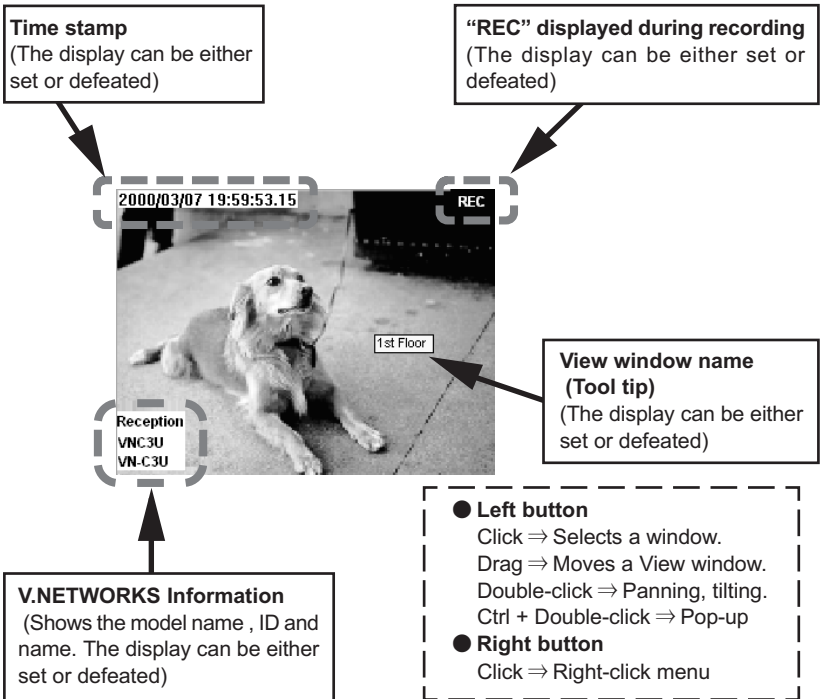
**Time stamp**
(The display can be either set or defeated)

**"REC" displayed during recording**
(The display can be either set or defeated)

2000/03/07 19:59:53.15

REC

1st Floor

**View window name (Tool tip)**
(The display can be either set or defeated)

Reception
VNC3U
VN-C3U

● **Left button**
Click ⇒ Selects a window.
Drag ⇒ Moves a View window.
Double-click ⇒ Panning, tilting.
Ctrl + Double-click ⇒ Pop-up
● **Right button**
Click ⇒ Right-click menu

**V.NETWORKS Information**
(Shows the model name , ID and name. The display can be either set or defeated)